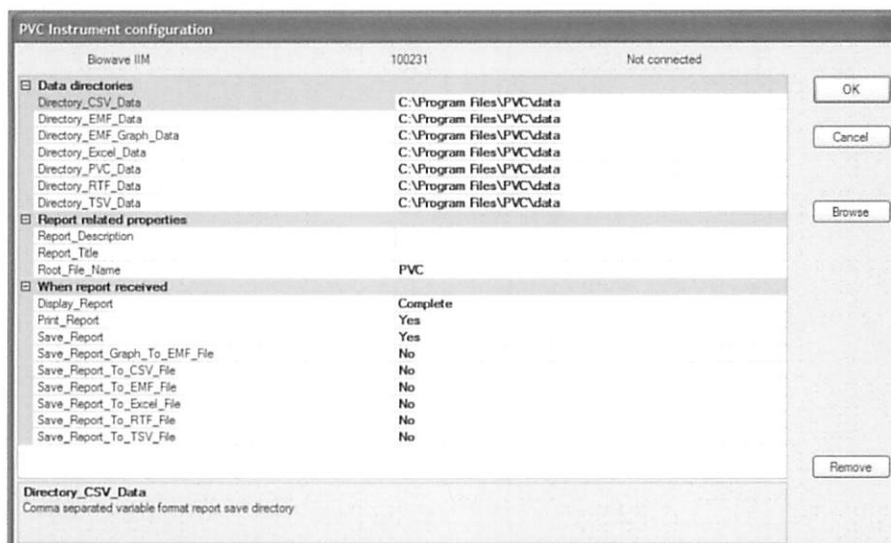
PVC Instrument configuration

Biowave IIM 100231 Not connected

| | |
|---|---|
| ⊟ Data directories | |
| Directory_CSV_Data | C:\Program Files\PVC\data |
| Directory_EMF_Data | C:\Program Files\PVC\data |
| Directory_EMF_Graph_Data | C:\Program Files\PVC\data |
| Directory_Excel_Data | C:\Program Files\PVC\data |
| Directory_PVC_Data | C:\Program Files\PVC\data |
| Directory_RTF_Data | C:\Program Files\PVC\data |
| Directory_TSV_Data | C:\Program Files\PVC\data |
| ⊟ Report related properties | |
| Report_Description | |
| Report_Title | |
| Root_File_Name | PVC |
| ⊟ When report received | |
| Display_Report | Complete |
| Print_Report | Yes |
| Save_Report | Yes |
| Save_Report_Graph_To_EMF_File | No |
| Save_Report_To_CSV_File | No |
| Save_Report_To_EMF_File | No |
| Save_Report_To_Excel_File | No |
| Save_Report_To_RTF_File | No |
| Save_Report_To_TSV_File | No |

OK

Cancel

Browse

Remove

Directory_CSV_Data
Comma separated variable format report save directory